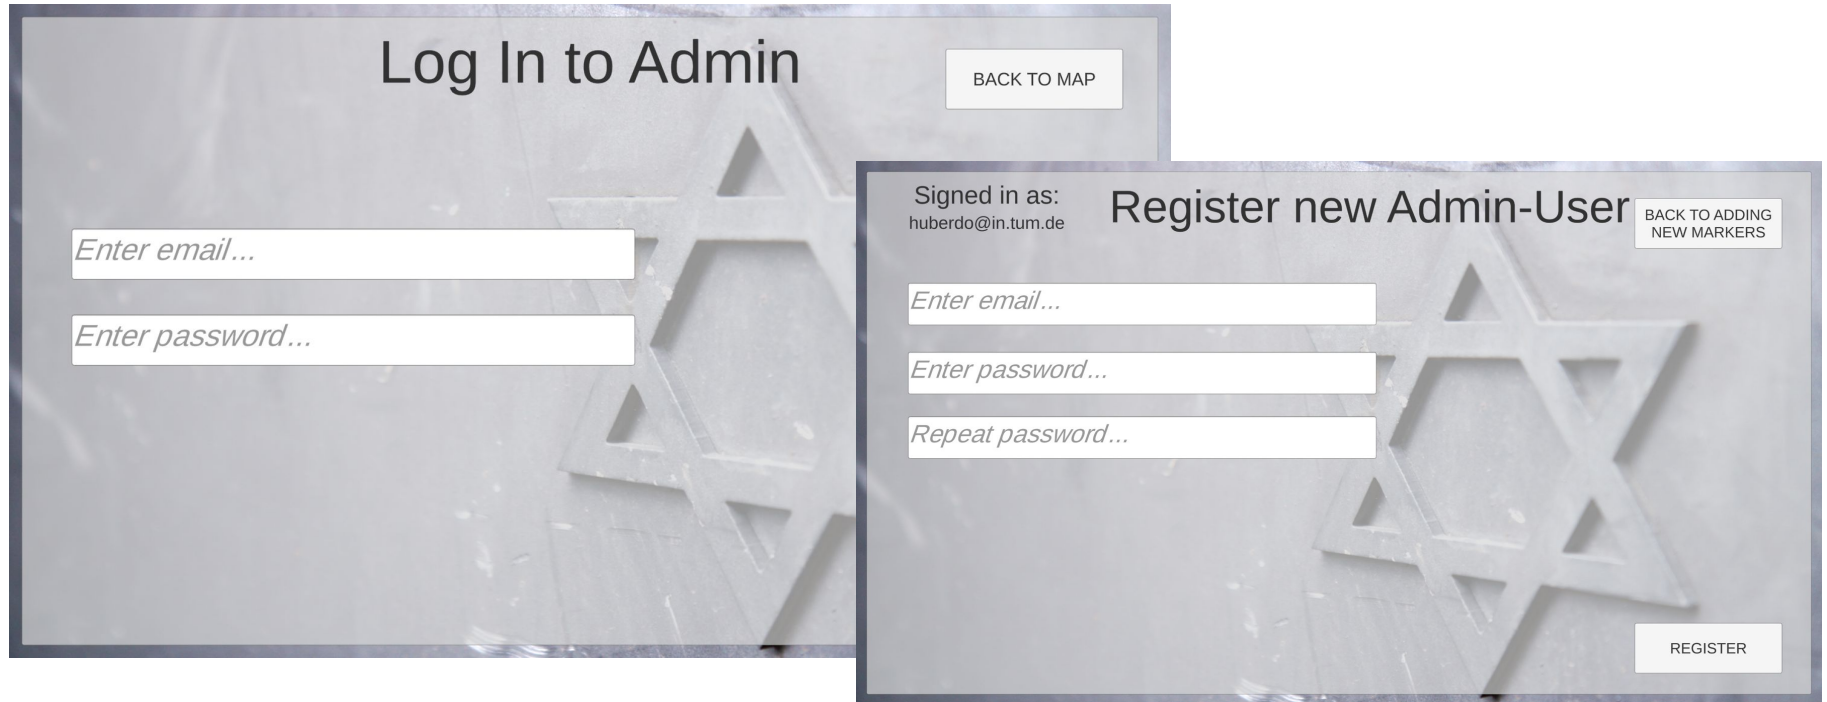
Log In to Admin

BACK TO MAP

Enter email...

Enter password...

Signed in as:
huberdo@in.tum.de

Register new Admin-User

BACK TO ADDING NEW MARKERS

Enter email...

Enter password...

Repeat password...

REGISTER